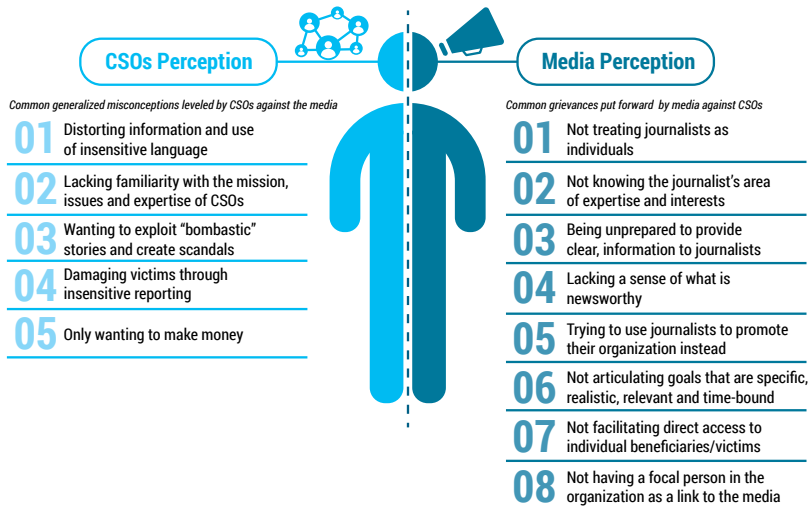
CSOs Perception

Common generalized misconceptions leveled by CSOs against the media

01 Distorting information and use of insensitive language

02 Lacking familiarity with the mission, issues and expertise of CSOs

03 Wanting to exploit "bombastic" stories and create scandals

04 Damaging victims through insensitive reporting

05 Only wanting to make money

Media Perception

Common grievances put forward by media against CSOs

01 Not treating journalists as individuals

02 Not knowing the journalist's area of expertise and interests

03 Being unprepared to provide clear, information to journalists

04 Lacking a sense of what is newsworthy

05 Trying to use journalists to promote their organization instead

06 Not articulating goals that are specific, realistic, relevant and time-bound

07 Not facilitating direct access to individual beneficiaries/victims

08 Not having a focal person in the organization as a link to the media